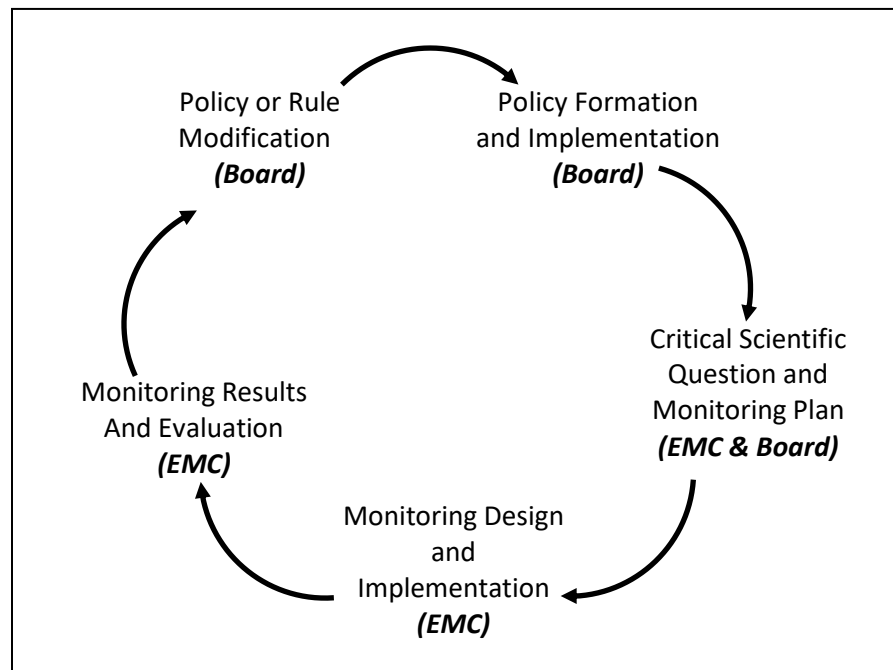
Policy or Rule Modification
*(Board)*

Policy Formation and Implementation
*(Board)*

Critical Scientific Question and Monitoring Plan
*(EMC & Board)*

Monitoring Design and Implementation
*(EMC)*

Monitoring Results And Evaluation
*(EMC)*